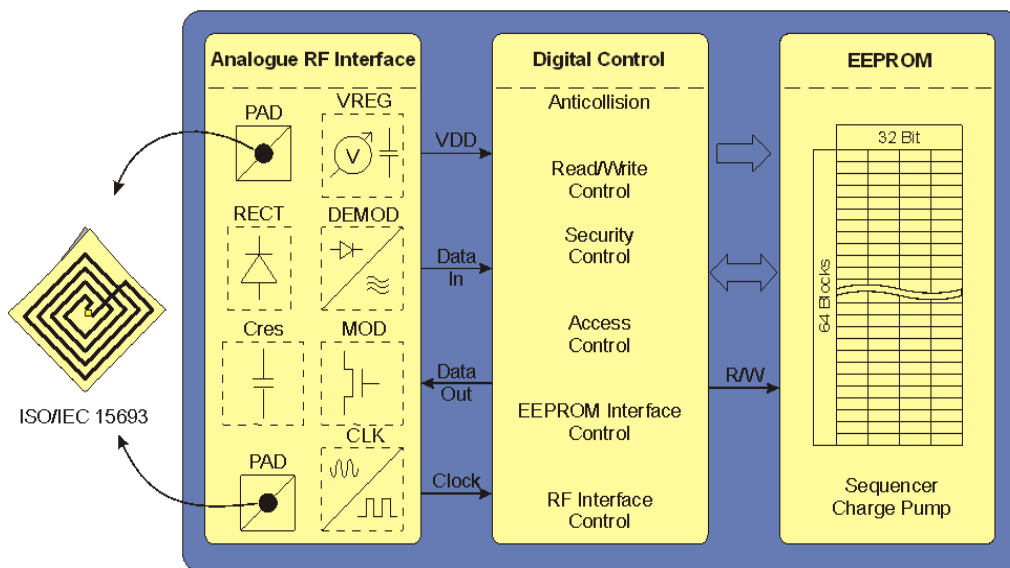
ISO/IEC 15693

Analogue RF Interface

PAD

VREG

V

RECT

DEMOD

Cres

MOD

PAD

CLK

VDD

Data In

Data Out

Clock

Digital Control

Anticollision

Read/Write Control

Security Control

Access Control

EEPROM Interface Control

RF Interface Control

R/W

EEPROM

32 Bit

64 Blocks

Sequencer Charge Pump